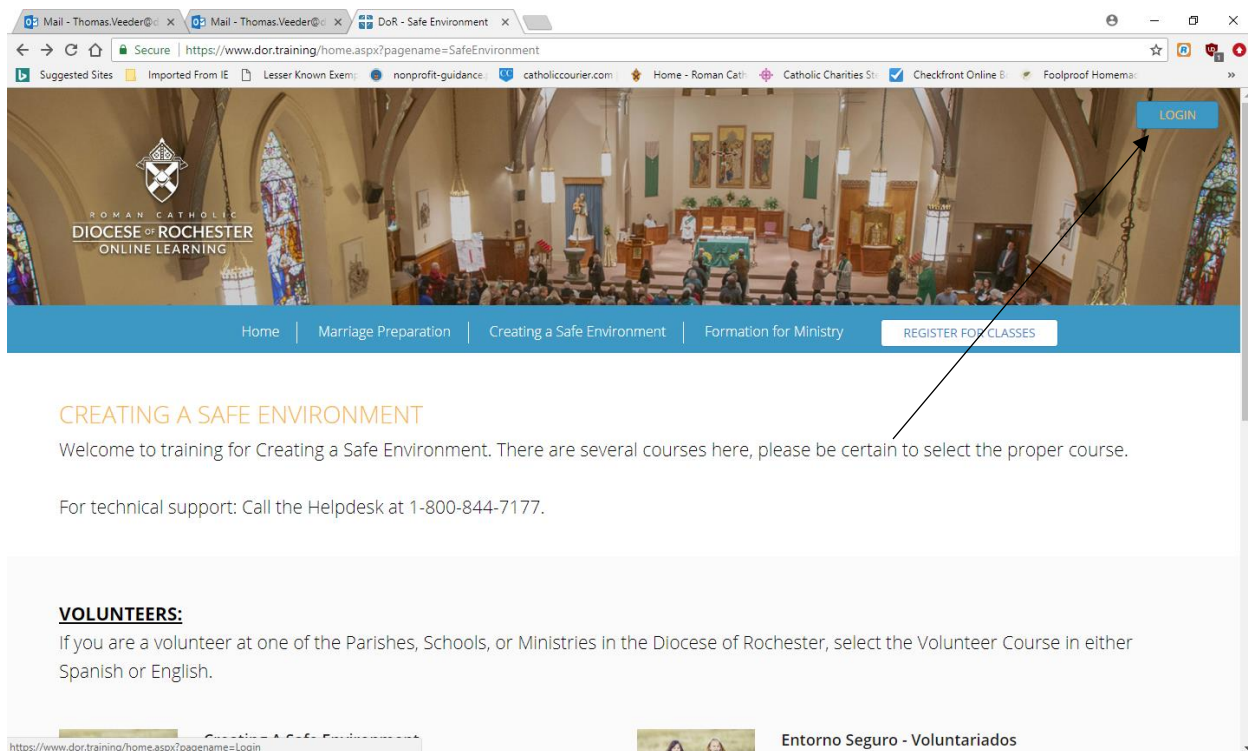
Mail - Thomas.Veeder@ ×
Mail - Thomas.Veeder@ ×
DoR - Safe Environment ×

Secure | https://www.dor.training/home.aspx?pagename=SafeEnvironment

Suggested Sites | Imported From IE | Lesser Known Exem | nonprofit-guidance | catholiccourier.com | Home - Roman Cath | Catholic Charities St | Checkfront Online B | Foolproof Homema

LOGIN

ROMAN CATHOLIC
DIOCESE OF ROCHESTER
ONLINE LEARNING

Home | Marriage Preparation | Creating a Safe Environment | Formation for Ministry | REGISTER FOR CLASSES

CREATING A SAFE ENVIRONMENT

Welcome to training for Creating a Safe Environment. There are several courses here, please be certain to select the proper course.

For technical support: Call the Helpdesk at 1-800-844-7177.

VOLUNTEERS:

If you are a volunteer at one of the Parishes, Schools, or Ministries in the Diocese of Rochester, select the Volunteer Course in either Spanish or English.

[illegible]

Entorno Seguro - Voluntariados

https://www.dor.training/home.aspx?pagename=Login